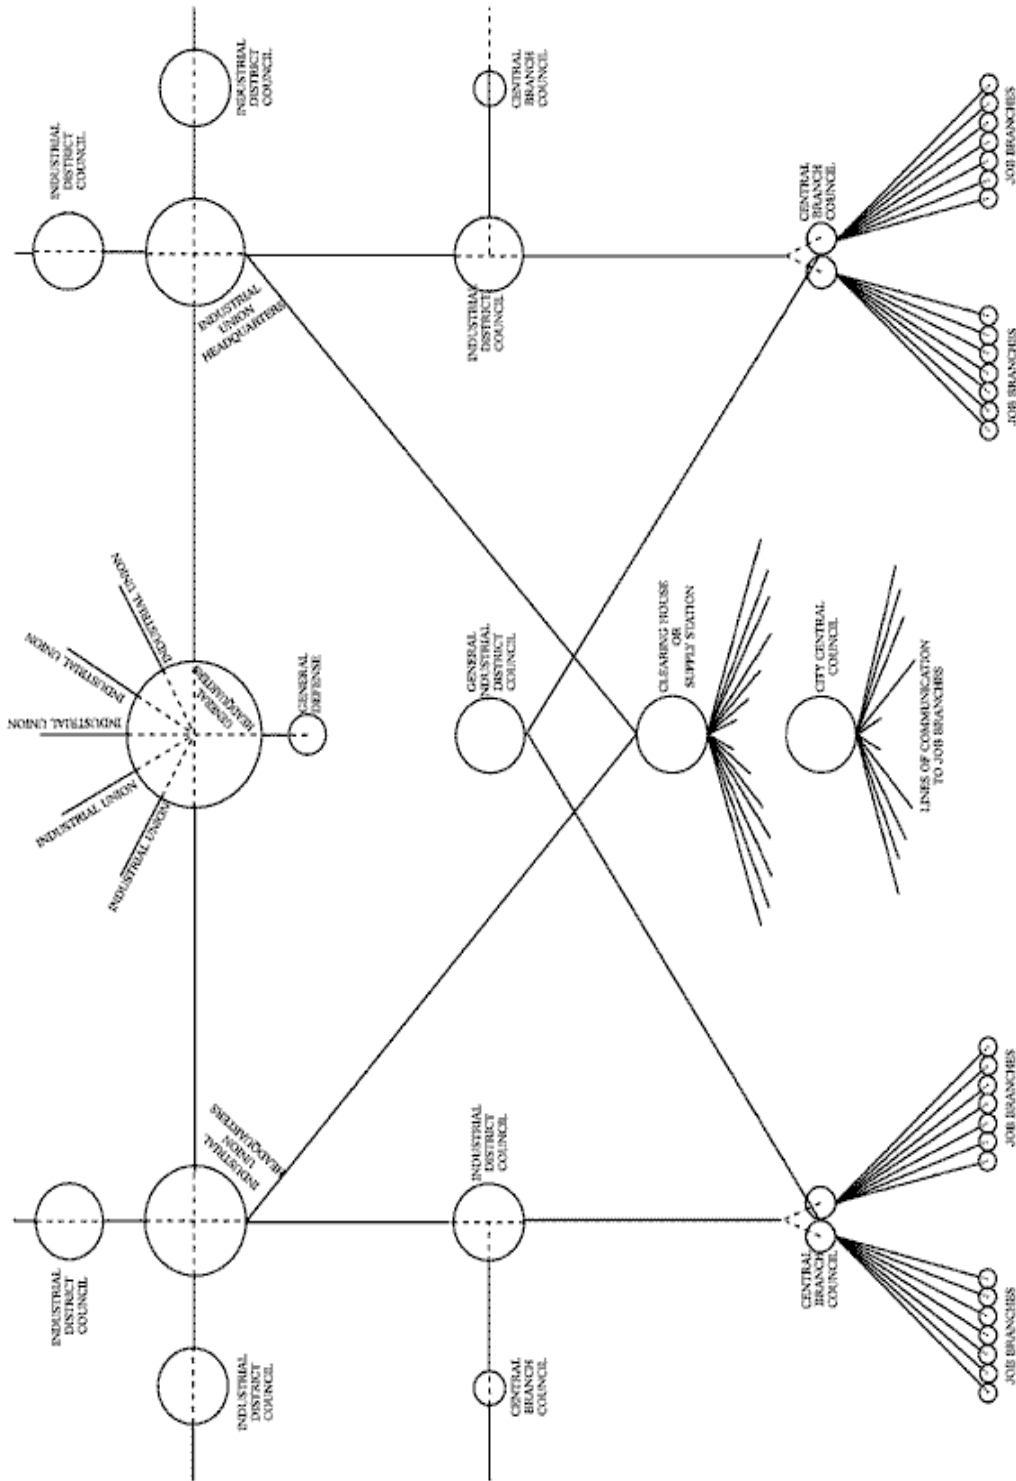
INDUSTRIAL DISTRICT COUNCIL

INDUSTRIAL DISTRICT COUNCIL

CENTRAL BRANCH COUNCIL

INDUSTRIAL UNION HEADQUARTERS

INDUSTRIAL DISTRICT COUNCIL

CENTRAL BRANCH COUNCIL

JOB BRANCHES

JOB BRANCHES

INDUSTRIAL UNION

INDUSTRIAL UNION

INDUSTRIAL UNION

INDUSTRIAL UNION

INDUSTRIAL UNION

GENERAL HEADQUARTERS

GENERAL DEFENSE

GENERAL INDUSTRIAL DISTRICT COUNCIL

CLEARING HOUSE OR SUPPLY STATION

CITY CENTRAL COUNCIL

LINES OF COMMUNICATION TO JOB BRANCHES

INDUSTRIAL UNION HEADQUARTERS

INDUSTRIAL DISTRICT COUNCIL

INDUSTRIAL DISTRICT COUNCIL

INDUSTRIAL DISTRICT COUNCIL

CENTRAL BRANCH COUNCIL

CENTRAL BRANCH COUNCIL

JOB BRANCHES

JOB BRANCHES